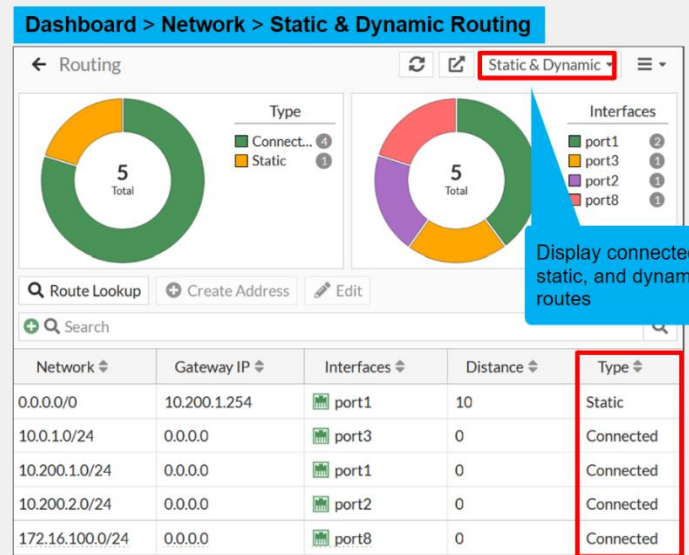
Dashboard > Network > Static & Dynamic Routing

← Routing

Static & Dynamic ▾

5
Total

Type
Connect... 4
Static 1

5
Total

Interfaces
port1 2
port3 1
port2 1
port8 1

Display connecte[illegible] static, and dynam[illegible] routes

Route Lookup
Create Address
Edit

Search

| Network | Gateway IP | Interfaces | Distance | Type |
|---|---|---|---|---|
| 0.0.0.0/0 | 10.200.1.254 | port1 | 10 | Static |
| 10.0.1.0/24 | 0.0.0.0 | port3 | 0 | Connected |
| 10.200.1.0/24 | 0.0.0.0 | port1 | 0 | Connected |
| 10.200.2.0/24 | 0.0.0.0 | port2 | 0 | Connected |
| 172.16.100.0/24 | 0.0.0.0 | port8 | 0 | Connected |